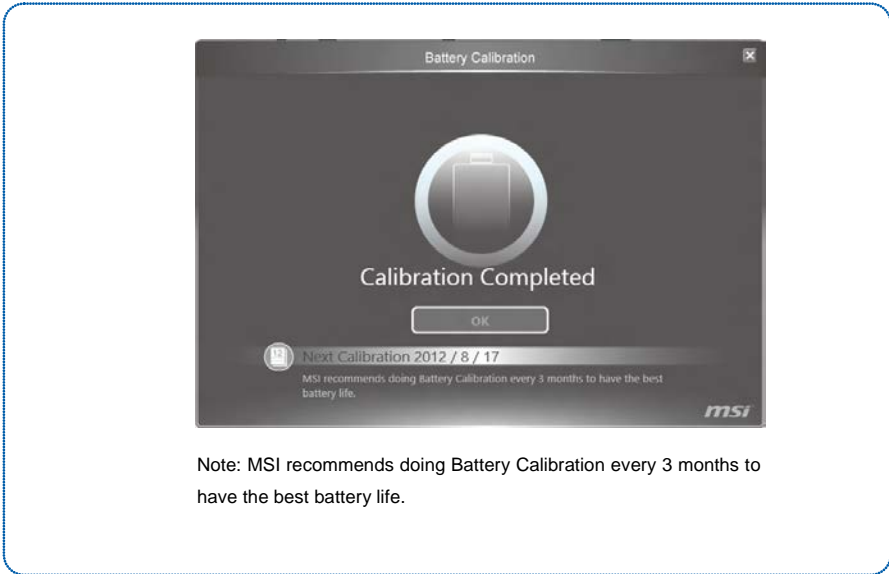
Battery Calibration

Calibration Completed

OK

12

Next Calibration 2012 / 8 / 17

MSI recommends doing Battery Calibration every 3 months to have the best battery life.

msi

Note: MSI recommends doing Battery Calibration every 3 months to have the best battery life.